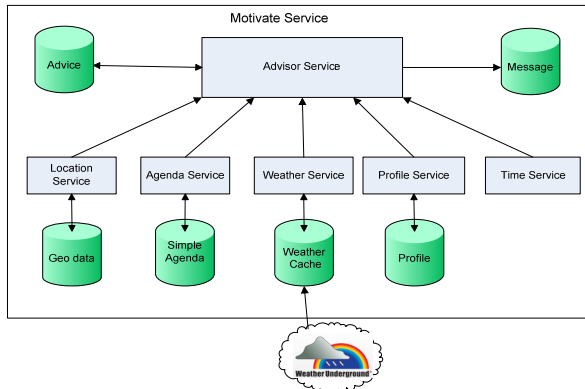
Motivate Service

Advice

Advisor Service

Message

Location Service

Agenda Service

Weather Service

Profile Service

Time Service

Geo data

Simple Agenda

Weather Cache

Profile

Weather Underground